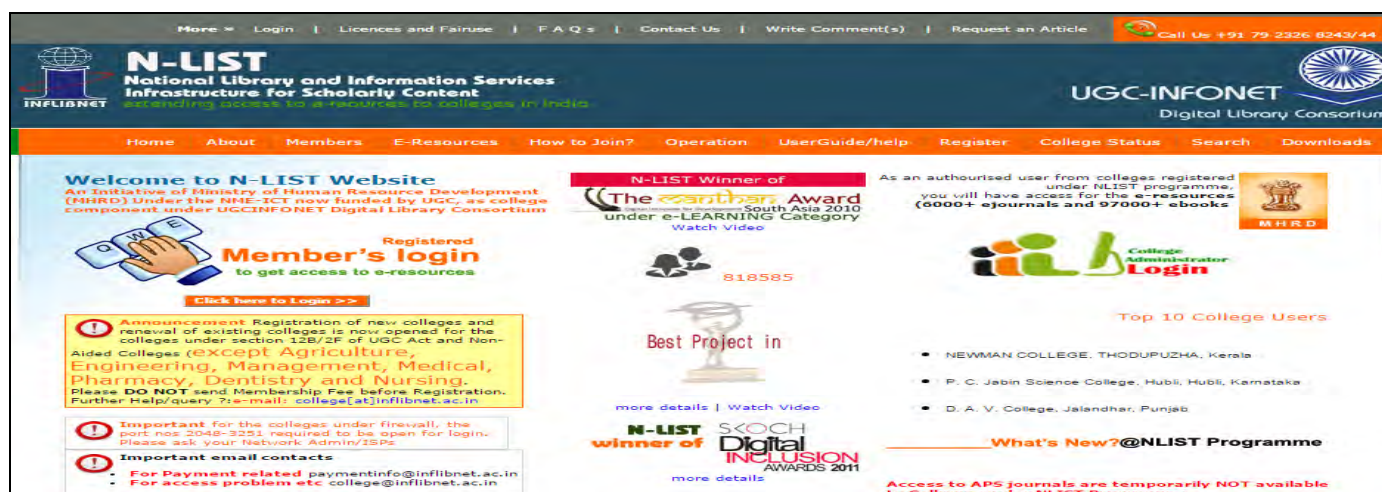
More ▾ Login | Licences and Fairuse | F A Q s | Contact Us | Write Comment(s) | Request an Article

Call Us +91 79 2326 8243/44

INFLIBNET

N-LIST
National Library and Information Services Infrastructure for Scholarly Content
extending access to e-resources to colleges in India

UGC-INFONET
Digital Library Consortium

Home About Members E-Resources How to Join? Operation UserGuide/help Register College Status Search Downloads

Welcome to N-LIST Website
An Initiative of Ministry of Human Resource Development (MHRD) Under the NME-ICT now funded by UGC, as college component under UGCINFONET Digital Library Consortium

Registered
Member's login
to get access to e-resources

Click here to Login >>

Announcement Registration of new colleges and renewal of existing colleges is now opened for the colleges under section 12B/2F of UGC Act and Non-Aided Colleges (except Agriculture, Engineering, Management, Medical, Pharmacy, Dentistry and Nursing.
Please DO NOT send Membership Fee before Registration.
Further Help/query ?:e-mail: college[at]inflibnet.ac.in

Important for the colleges under firewall, the port nos 2048-3251 required to be open for login. Please ask your Network Admin/ISPs

Important email contacts
• For Payment related paymentinfo@inflibnet.ac.in
• For access problem etc college@inflibnet.ac.in

N-LIST Winner of
The Manthan Award South Asia 2010
under e-LEARNING Category
Watch Video

818585

Best Project in

more details | Watch Video

N-LIST winner of SKOCH Digital INCLUSION AWARDS 2011
more details

As an authourised user from colleges registered under NLIST programme, you will have access for the e-resources (6000+ ejournals and 97000+ ebooks

MHRD

College Administrator Login

Top 10 College Users

• NEWMAN COLLEGE, THODUPUZHA, Kerala
• P. C. Jabin Science College, Hubli, Hubli, Karnataka
• D. A. V. College, Jalandhar, Punjab

What's New?@NLIST Programme

Access to APS journals are temporarily NOT available